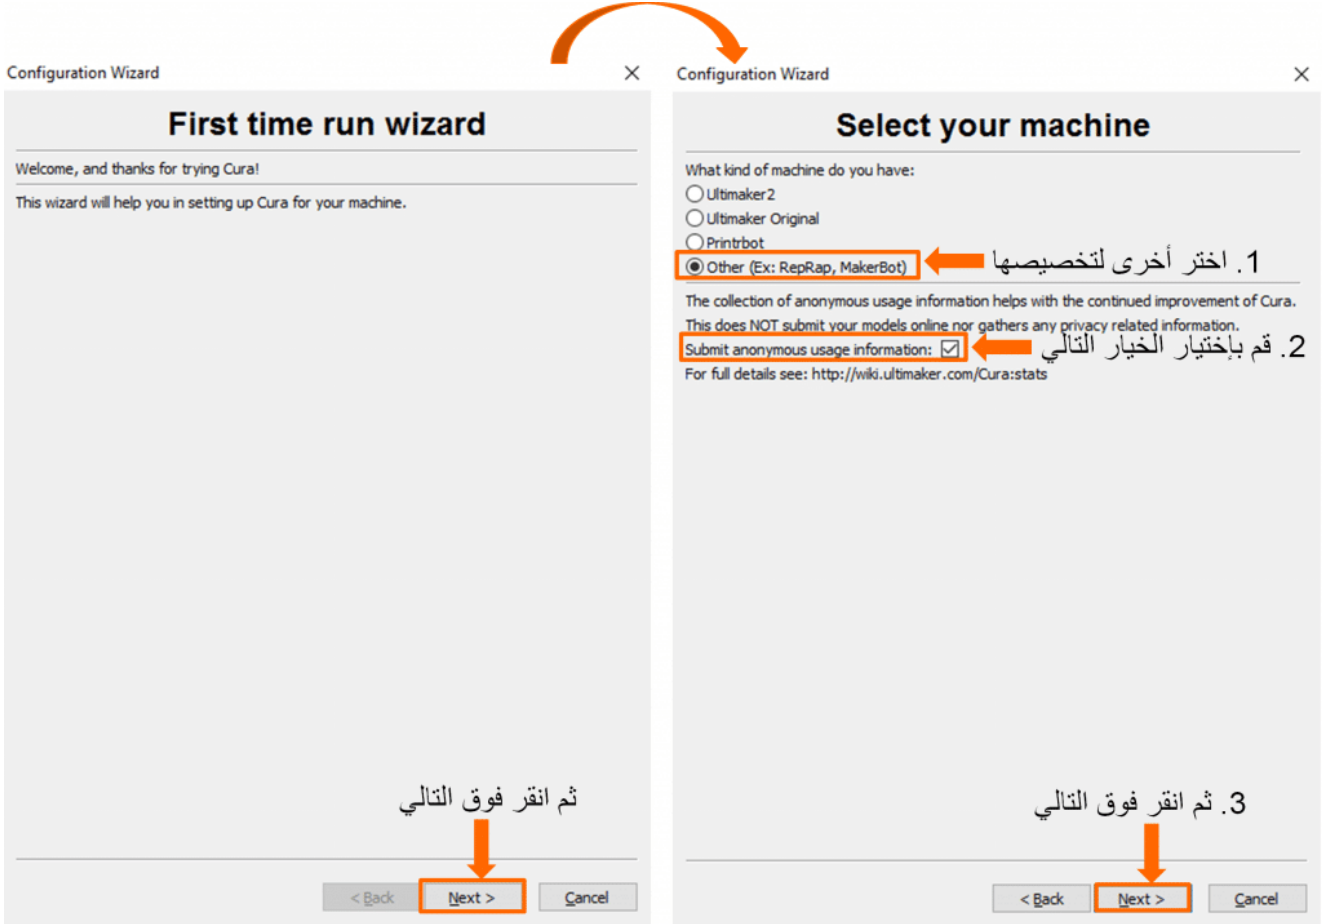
Configuration Wizard

First time run wizard

Welcome, and thanks for trying Cura!

This wizard will help you in setting up Cura for your machine.

ثم انقر فوق التالي

< Back | Next > | Cancel

Configuration Wizard

Select your machine

What kind of machine do you have:

Ultimaker2

Ultimaker Original

Printrbot

Other (Ex: RepRap, MakerBot)

1. اختر أخرى لتخصيصها

The collection of anonymous usage information helps with the continued improvement of Cura. This does NOT submit your models online nor gathers any privacy related information.

Submit anonymous usage information: ☑

2. قم بإختيار الخيار التالي

For full details see: http://wiki.ultimaker.com/Cura:stats

3. ثم انقر فوق التالي

< Back | Next > | Cancel